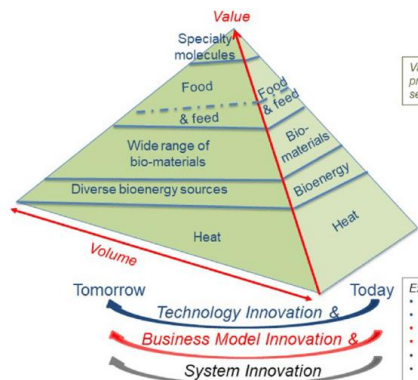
Value

Specialty molecules

Food

& feed

Wide range of bio-materials

Diverse bioenergy sources

Heat

Food & feed

Bio-materials

Bioenergy

Heat

Volume

V
pr
se

Tomorrow

Today

E

Technology Innovation &

Business Model Innovation &

System Innovation